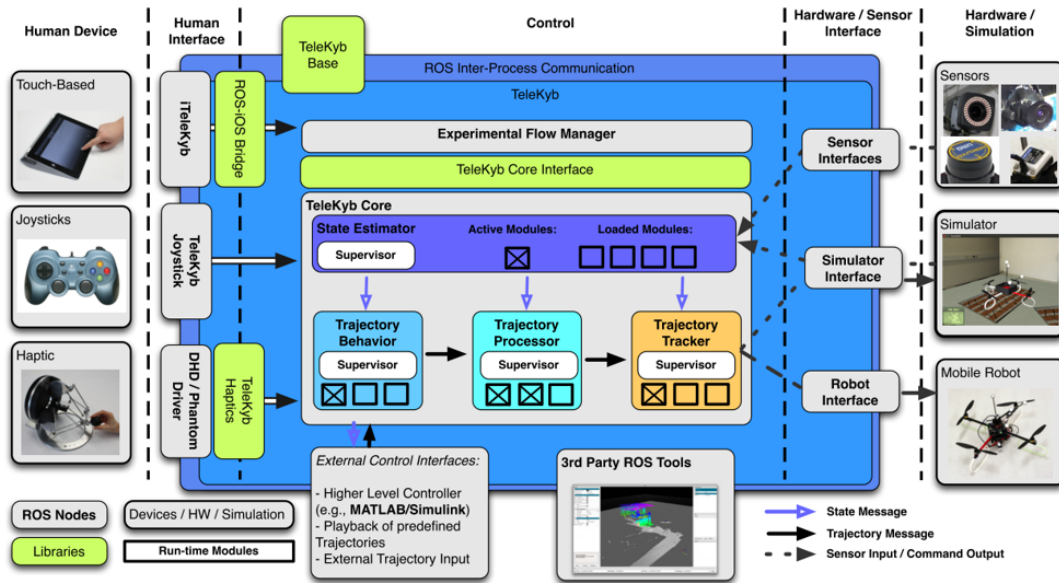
Human Device

Human Interface

Control

Hardware / Sensor Interface

Hardware / Simulation

TeleKyb Base

ROS Inter-Process Communication

TeleKyb

Touch-Based

iTeleKyb

ROS-iOS Bridge

Experimental Flow Manager

TeleKyb Core Interface

Sensors

Sensor Interfaces

Joysticks

TeleKyb Joystick

TeleKyb Core

State Estimator

Supervisor

Active Modules:

Loaded Modules:

Simulator

Simulator Interface

Haptic

DHD / Phantom Driver

TeleKyb Haptics

Trajectory Behavior

Supervisor

Trajectory Processor

Supervisor

Trajectory Tracker

Supervisor

Robot Interface

Mobile Robot

External Control Interfaces:

- Higher Level Controller (e.g., MATLAB/Simulink)
- Playback of predefined Trajectories
- External Trajectory Input

3rd Party ROS Tools

ROS Nodes

Devices / HW / Simulation

Libraries

Run-time Modules

State Message

Trajectory Message

Sensor Input / Command Output